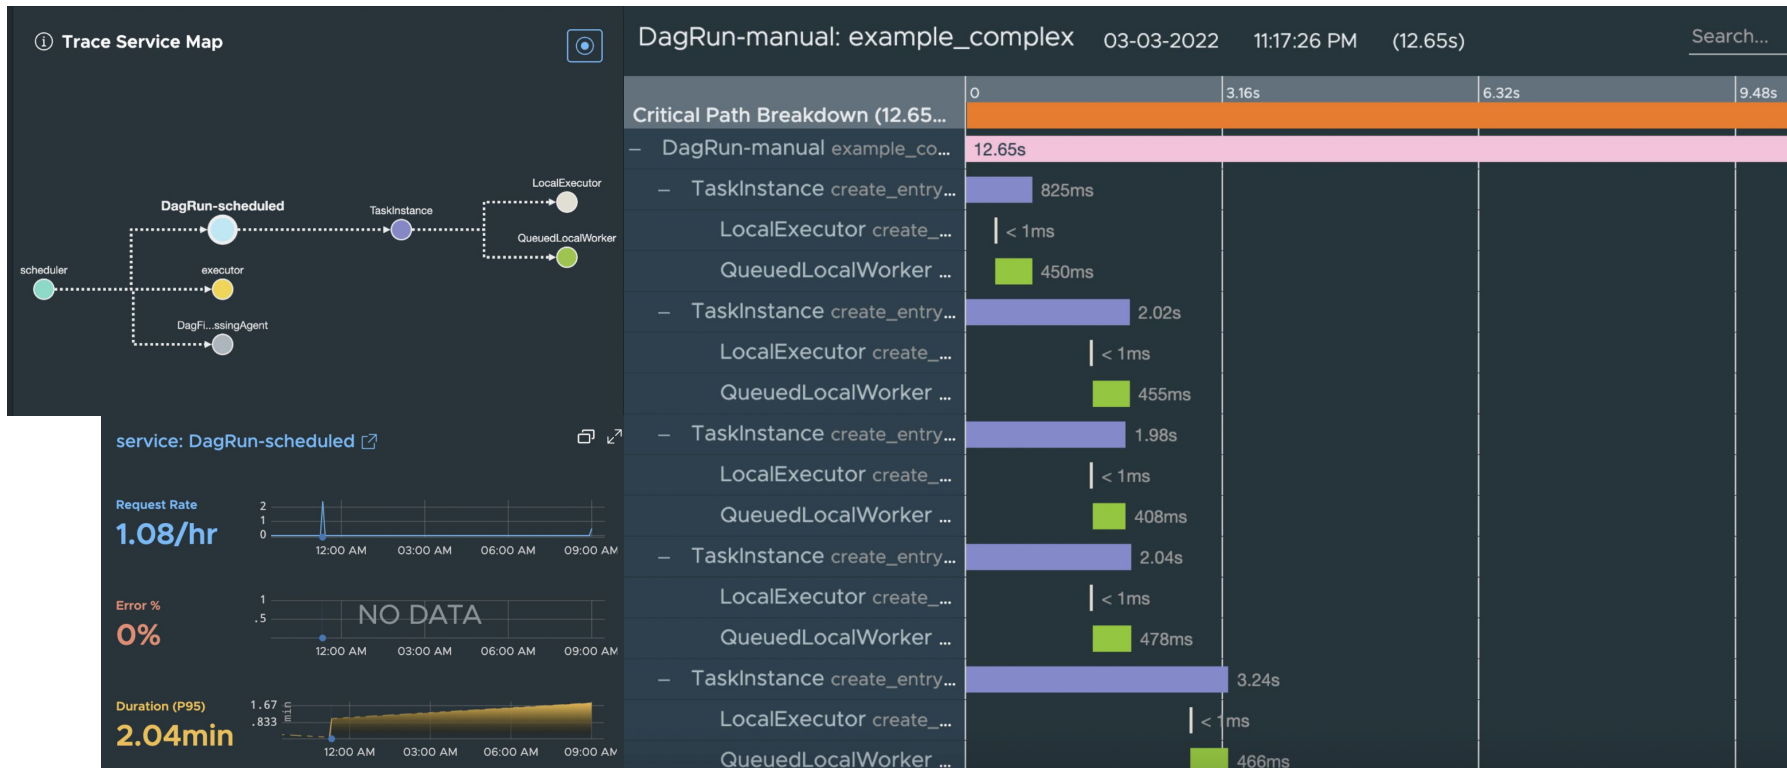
ⓘ Trace Service Map

LocalExecutor
DagRun-scheduled
TaskInstance
QueuedLocalWorker
scheduler
executor
DagFi...ssingAgent

service: DagRun-scheduled

Request Rate
1.08/hr
2
1
0
12:00 AM 03:00 AM 06:00 AM 09:00 AM

Error %
0%
1
.5
NO DATA
12:00 AM 03:00 AM 06:00 AM 09:00 AM

Duration (P95)
2.04min
1.67
.833
min
12:00 AM 03:00 AM 06:00 AM 09:00 AM

DagRun-manual: example_complex 03-03-2022 11:17:26 PM (12.65s)
Search...

0 3.16s 6.32s 9.48s
Critical Path Breakdown (12.65...
– DagRun-manual example_co... 12.65s
– TaskInstance create_entry... 825ms
LocalExecutor create_... < 1ms
QueuedLocalWorker ... 450ms
– TaskInstance create_entry... 2.02s
LocalExecutor create_... < 1ms
QueuedLocalWorker ... 455ms
– TaskInstance create_entry... 1.98s
LocalExecutor create_... < 1ms
QueuedLocalWorker ... 408ms
– TaskInstance create_entry... 2.04s
LocalExecutor create_... < 1ms
QueuedLocalWorker ... 478ms
– TaskInstance create_entry... 3.24s
LocalExecutor create_... < 1ms
QueuedLocalWorker ... 466ms